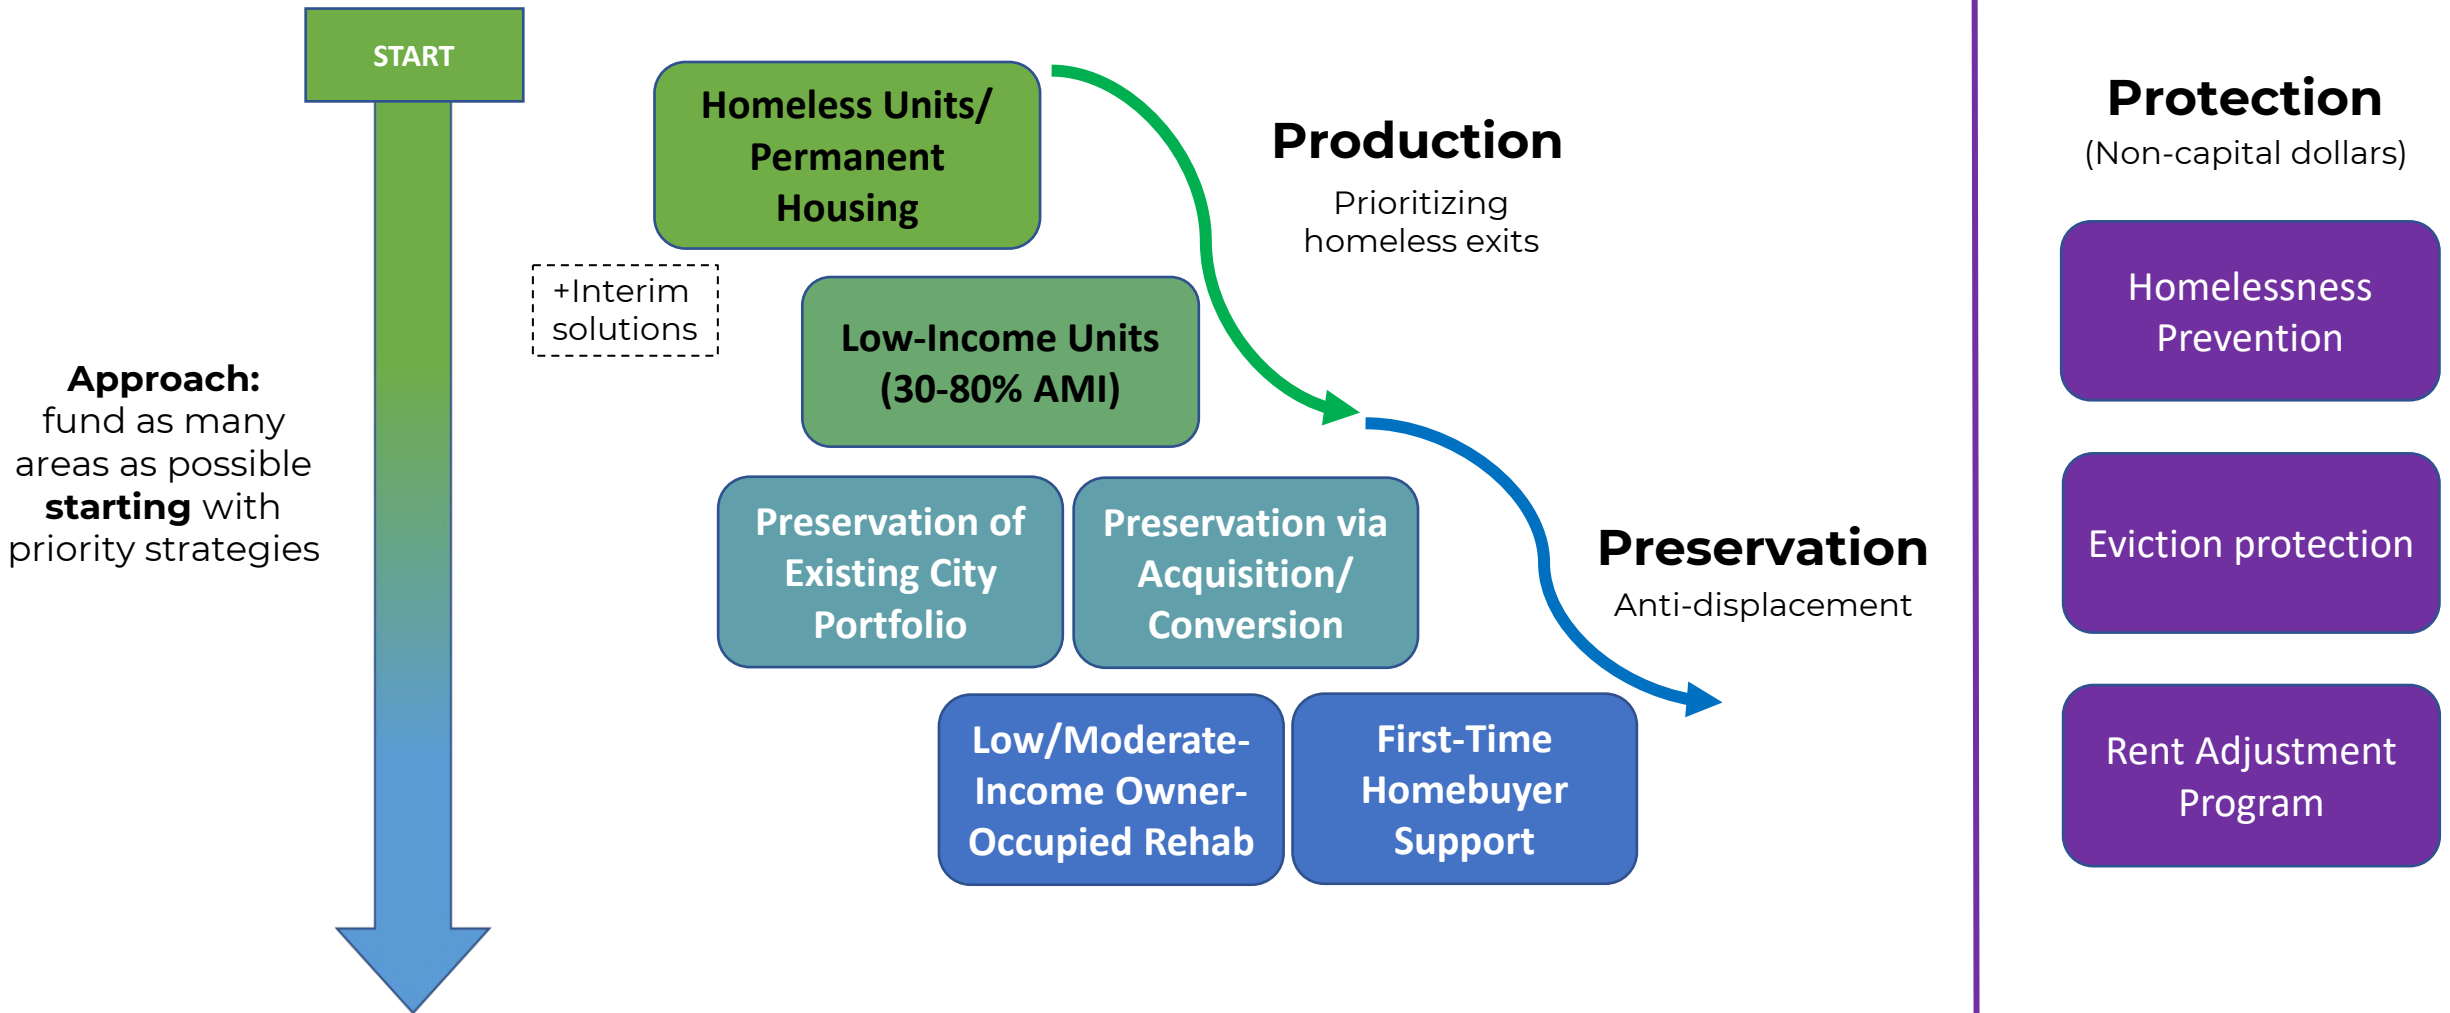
START

Approach: fund as many areas as possible starting with priority strategies

Homeless Units/ Permanent Housing

+Interim solutions

Low-Income Units (30-80% AMI)

Preservation of Existing City Portfolio

Preservation via Acquisition/ Conversion

Low/Moderate-Income Owner-Occupied Rehab

First-Time Homebuyer Support

Production

Prioritizing homeless exits

Preservation

Anti-displacement

Protection

(Non-capital dollars)

Homelessness Prevention

Eviction protection

Rent Adjustment Program